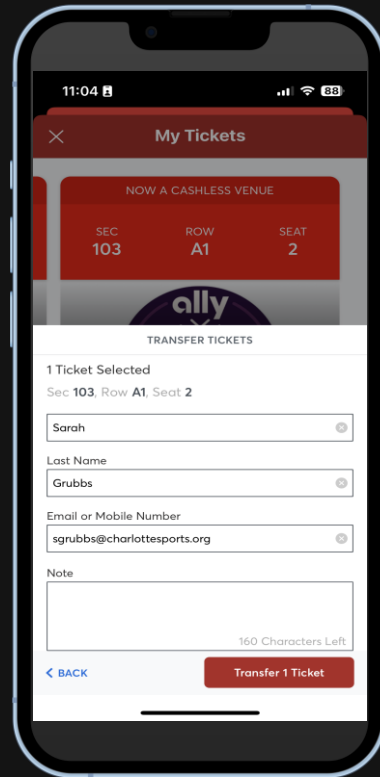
11:04

88

My Tickets

NOW A CASHLESS VENUE

SEC
103

ROW
A1

SEAT
2

ally

TRANSFER TICKETS

1 Ticket Selected

Sec 103, Row A1, Seat 2

Sarah

Last Name

Grubbs

Email or Mobile Number

sgrubbs@charlottesports.org

Note

160 Characters Left

< BACK

Transfer 1 Ticket